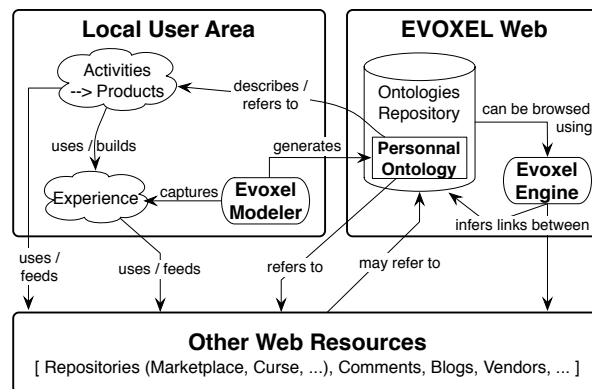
Local User Area

EVOXEL Web

Activities --> Products

describes / refers to

Ontologies Repository

can be browsed using

uses / builds

generates

Personnal Ontology

Experience

captures

Evoxel Modeler

Evoxel Engine

infers links between

uses / feeds

uses / feeds

refers to

may refer to

Other Web Resources

[ Repositories (Marketplace, Curse, ...), Comments, Blogs, Vendors, ... ]